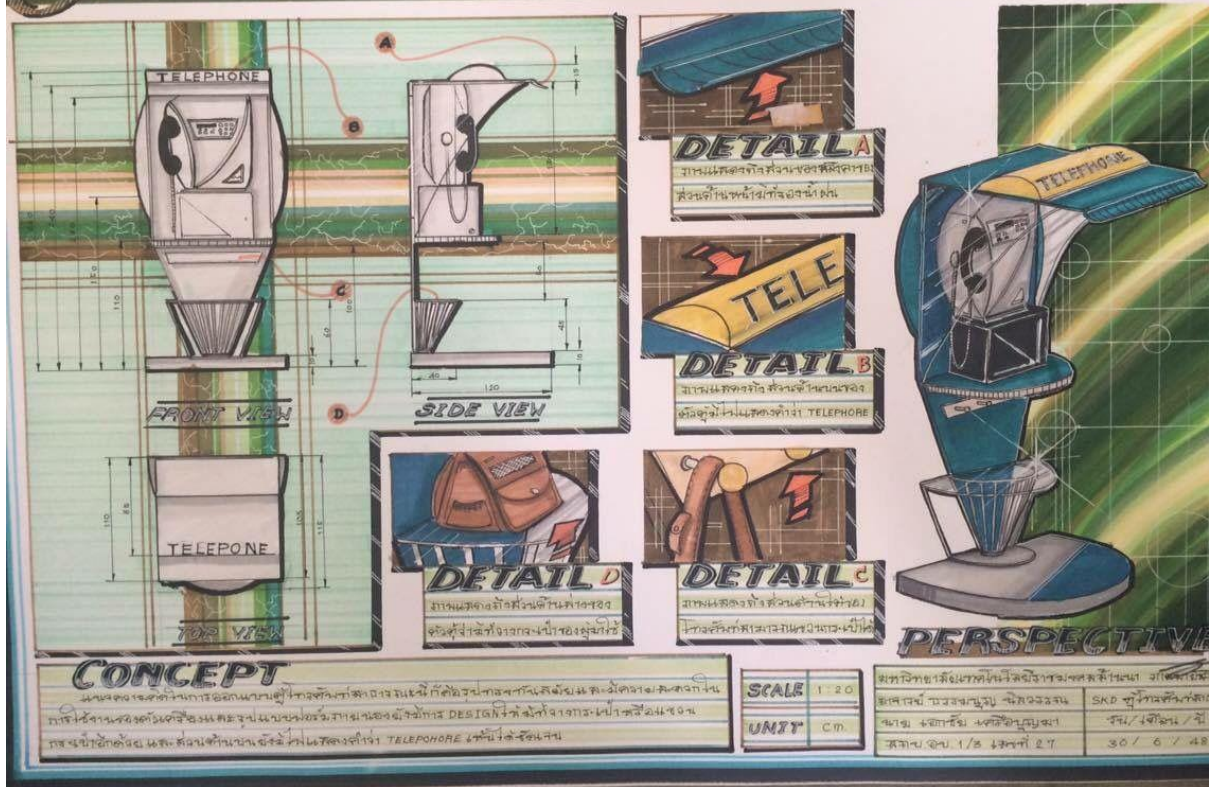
TELEPHONE

A

B

C

D

FRONT VIEW

SIDE VIEW

TOP VIEW

TELEPONE

40

120

110

100

60

50

40

15

115

105

85

110

DETAIL A

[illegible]

DETAIL B

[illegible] TELEPHORE

TELE

DETAIL D

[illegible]

DETAIL C

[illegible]

TELEPHONE

PERSPECTIVE

CONCEPT

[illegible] DESIGN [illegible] TELEPHORE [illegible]

| SCALE | 1:20 |
|---|---|
| UNIT | cm |

| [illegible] | |
|---|---|
| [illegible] | SKD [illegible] |
| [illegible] | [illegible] |
| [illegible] 1/8 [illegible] 27 | 30 / 6 / 48 |